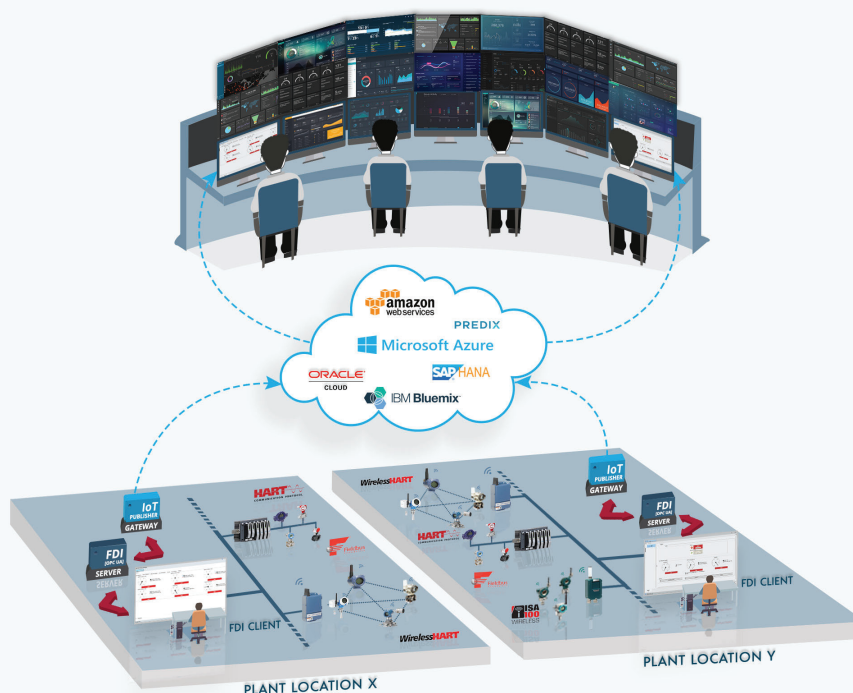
amazon web services

PREDIX

Microsoft Azure

ORACLE CLOUD

SAP HANA

IBM Bluemix

IoT PUBLISHER GATEWAY

FDI [OPC UA] SERVER

HART COMMUNICATION PROTOCOL

Fieldbus

FDI CLIENT

WirelessHART

PLANT LOCATION X

WirelessHART

IoT PUBLISHER GATEWAY

FDI [OPC UA] SERVER

HART COMMUNICATION PROTOCOL

Fieldbus

ISA 100 WIRELESS

FDI CLIENT

PLANT LOCATION Y